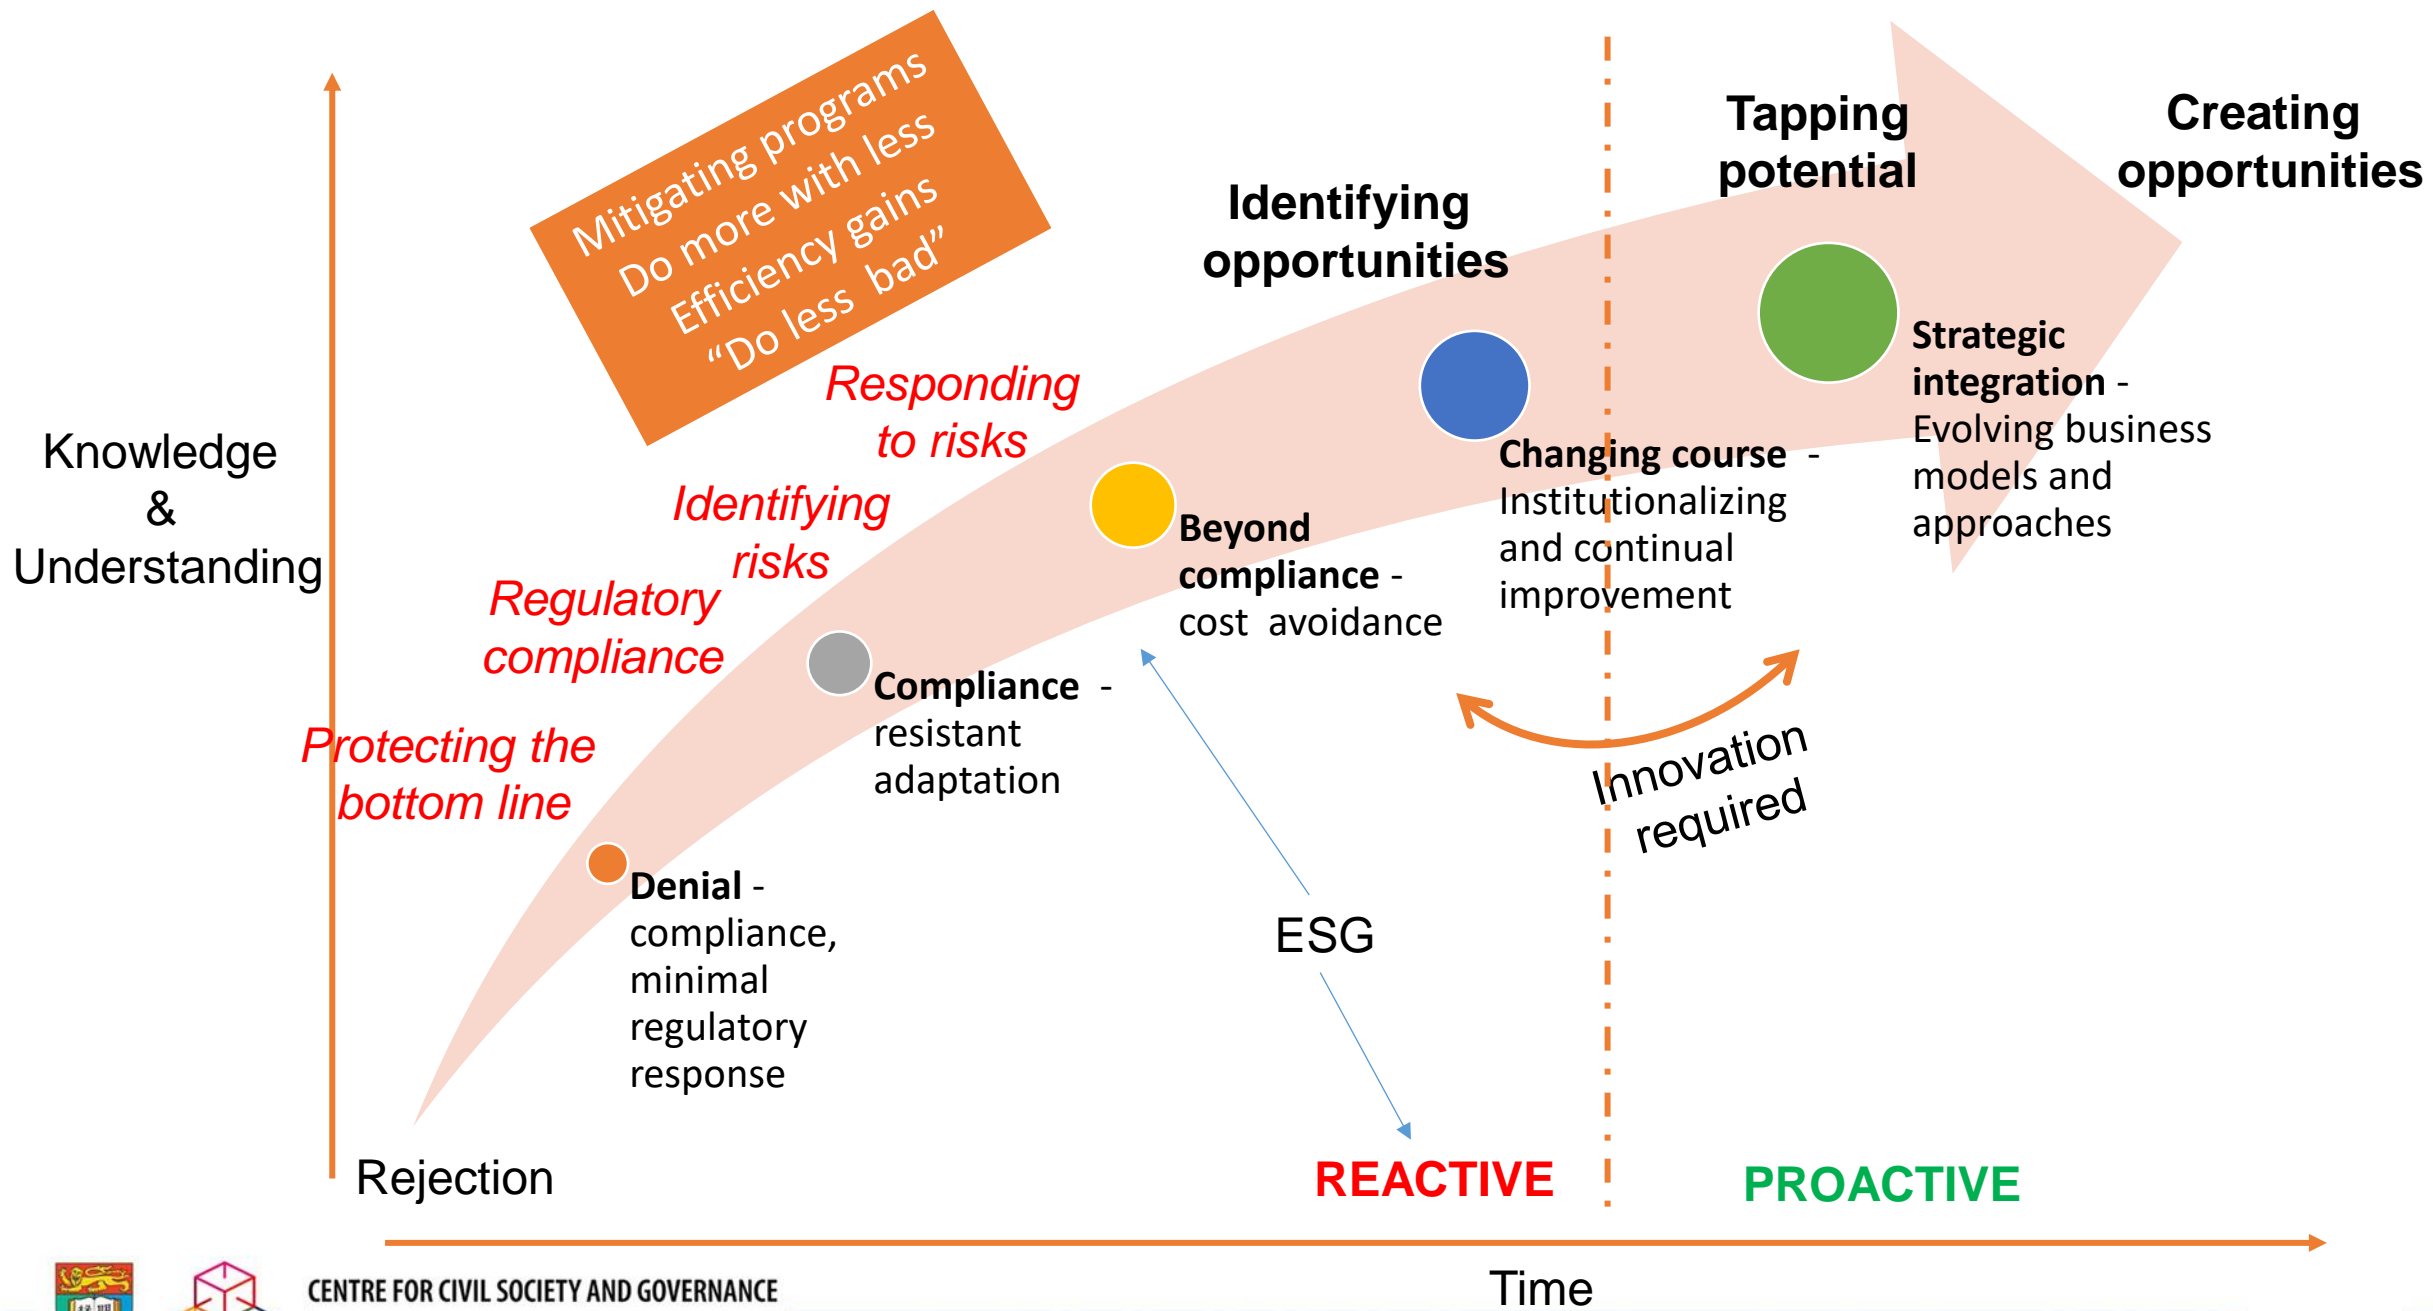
Mitigating programs
Do more with less
Efficiency gains
"Do less bad"

Knowledge & Understanding

Responding to risks

Identifying risks

Regulatory compliance

Protecting the bottom line

Identifying opportunities

Tapping potential

Creating opportunities

Strategic integration - Evolving business models and approaches

Changing course - Institutionalizing and continual improvement

Beyond compliance - cost avoidance

Compliance - resistant adaptation

Denial - compliance, minimal regulatory response

Innovation required

ESG

Rejection

REACTIVE

PROACTIVE

Time

CENTRE FOR CIVIL SOCIETY AND GOVERNANCE